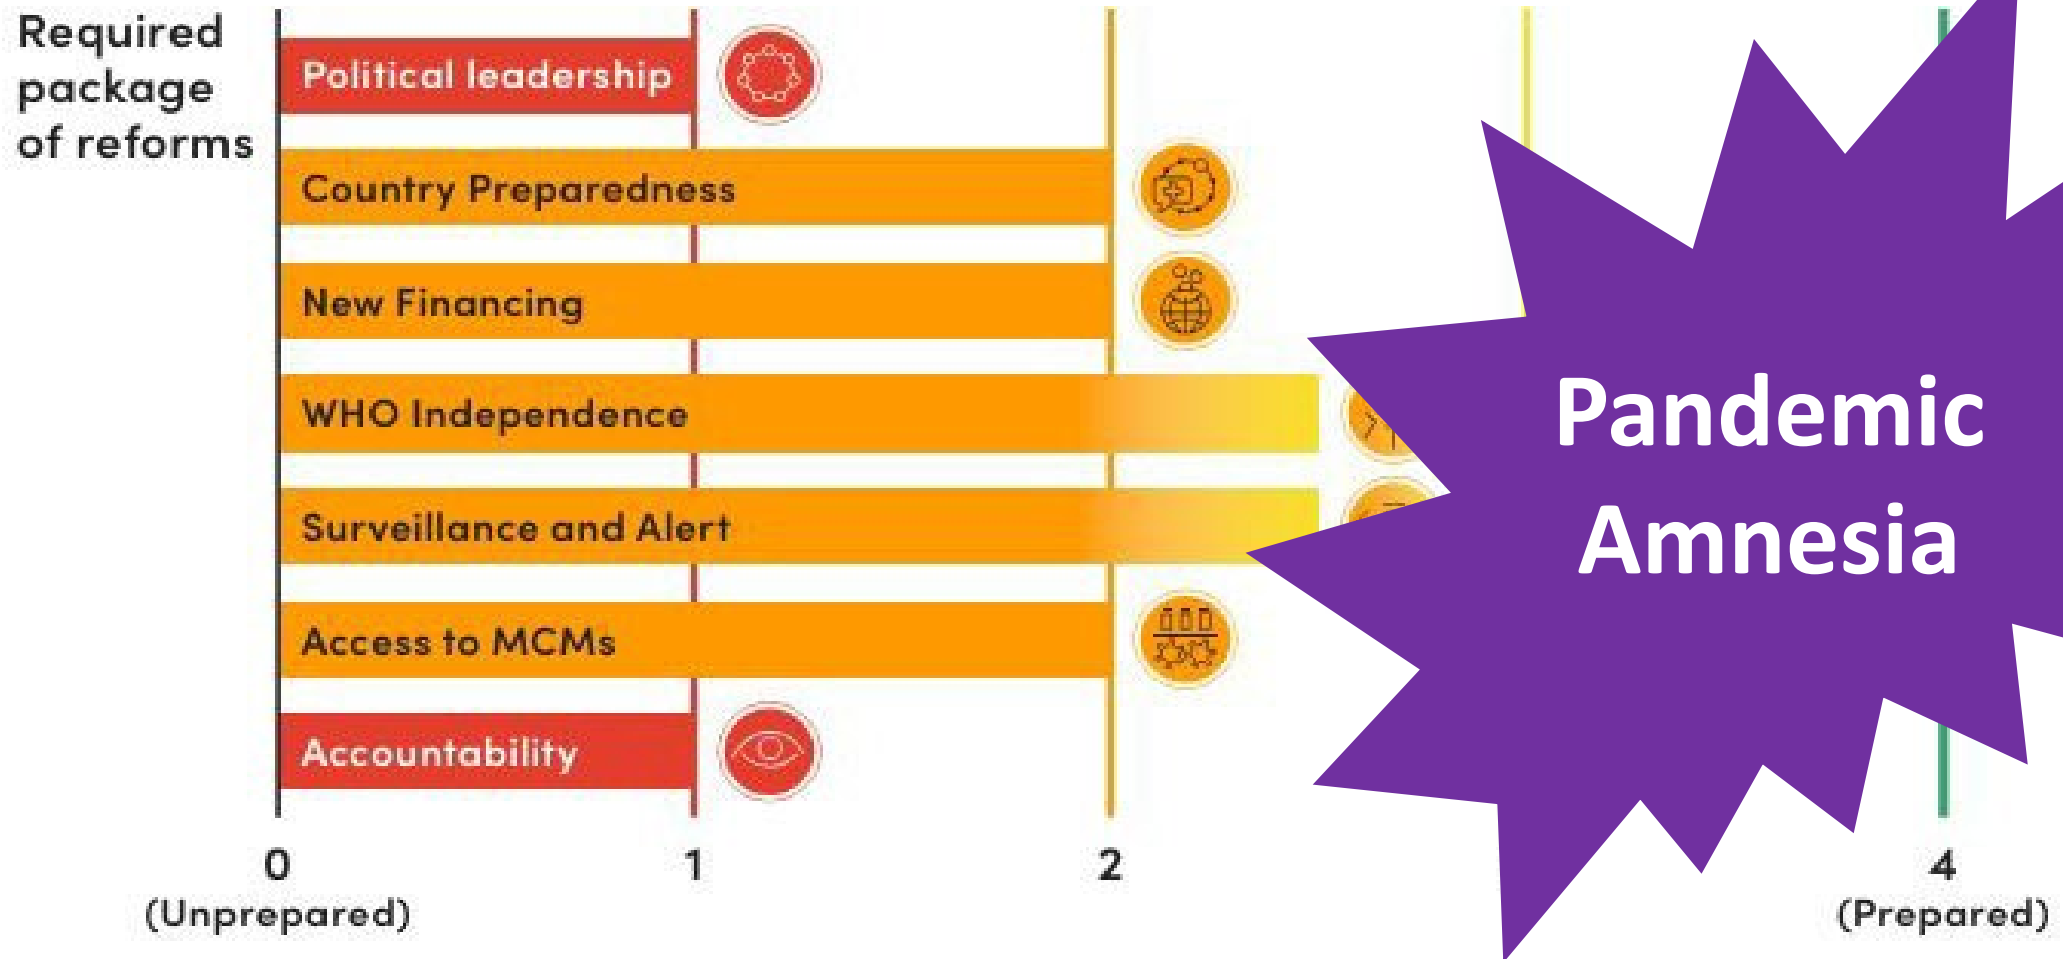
Required package of reforms

Political leadership

Country Preparedness

New Financing

WHO Independence

Surveillance and Alert

Access to MCMs

Accountability

0 (Unprepared)

1

2

4 (Prepared)

Pandemic Amnesia